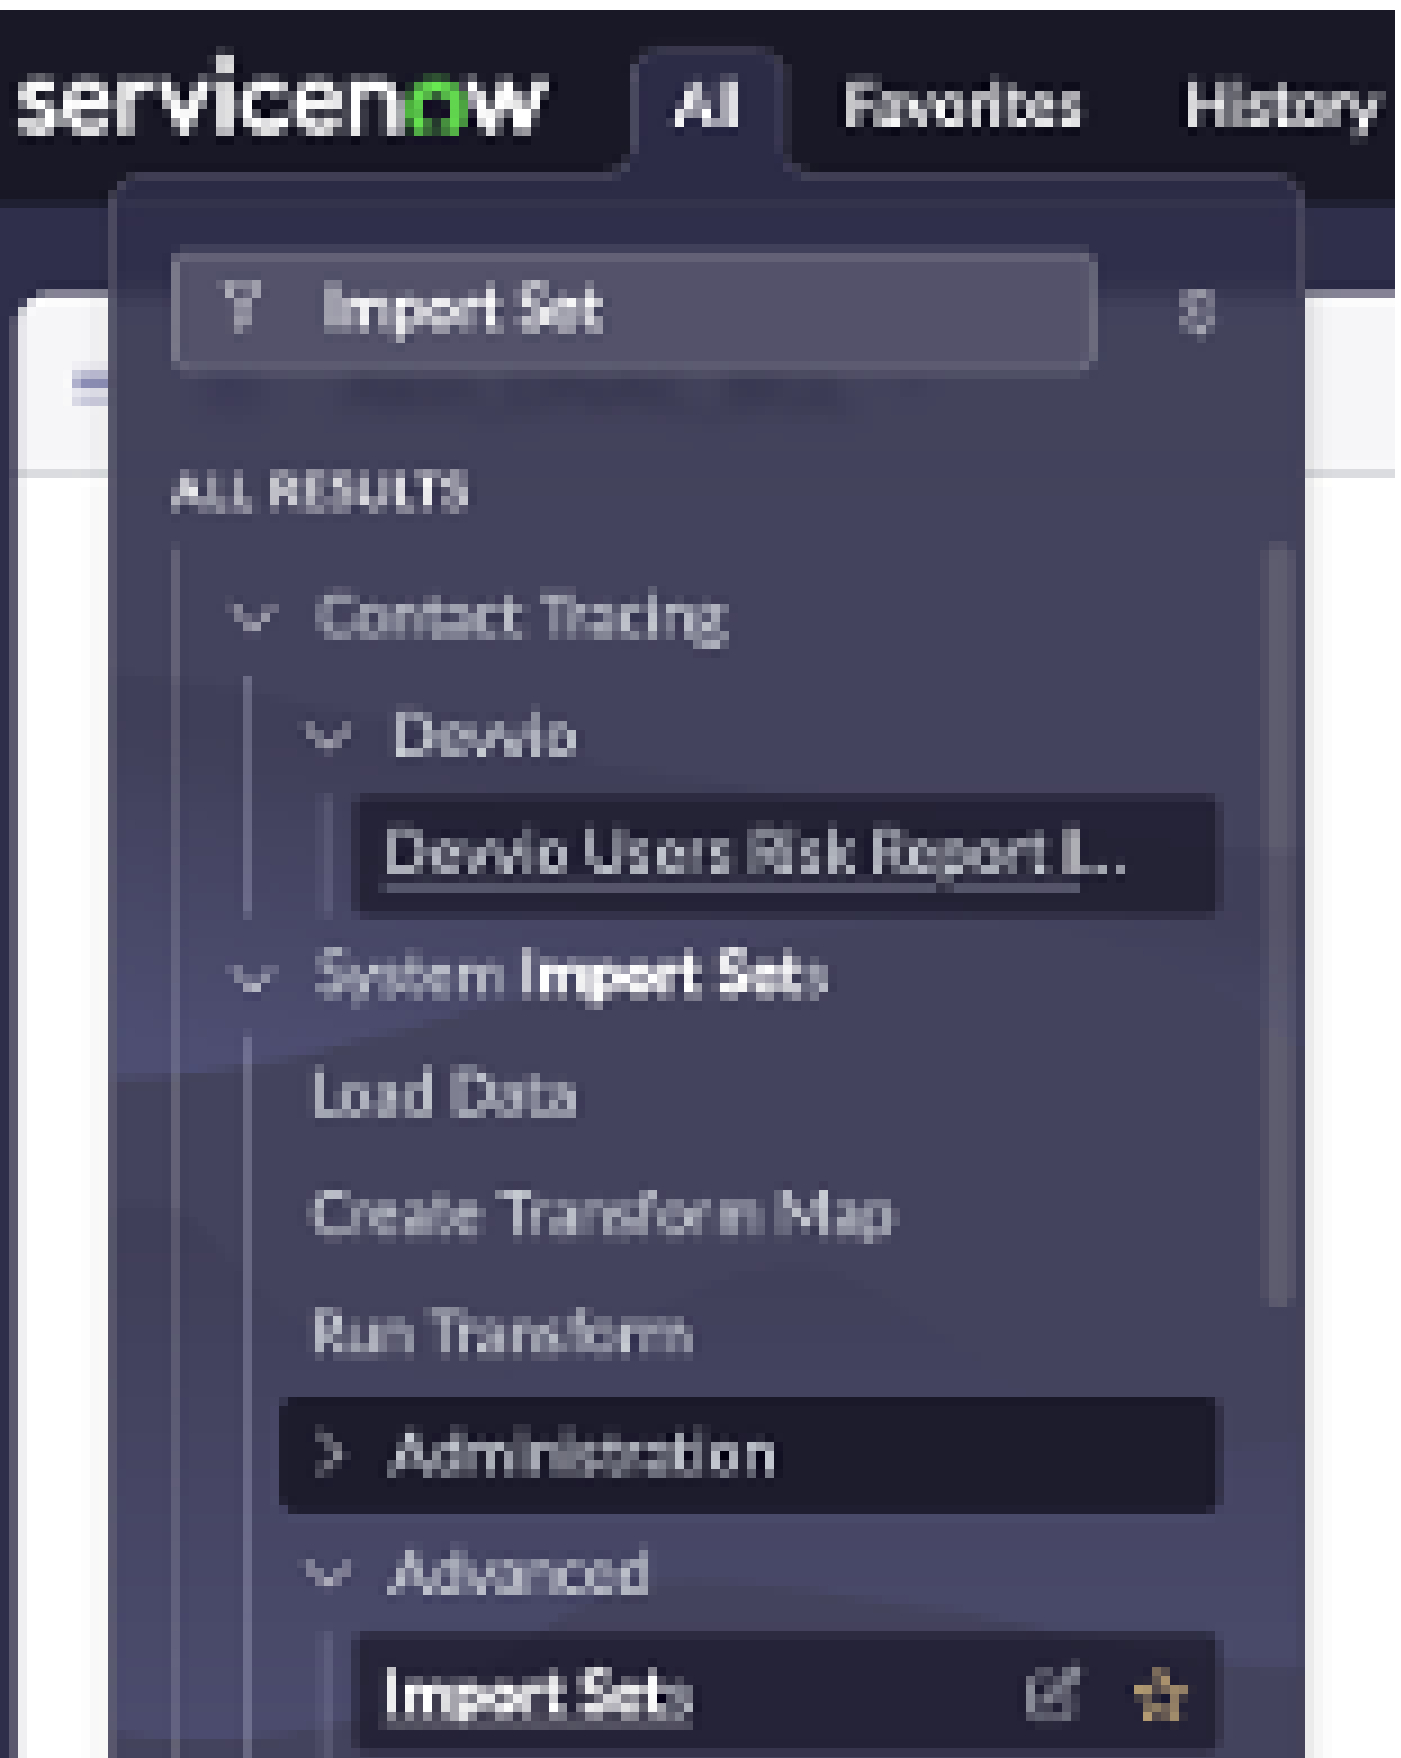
servicenow All Favorites History

Import Set

ALL RESULTS

Contact Tracing

Devwo

Devwo Users Risk Report L..

System Import Sets

Load Data

Create Transform Map

Run Transform

Administration

Advanced

Import Sets